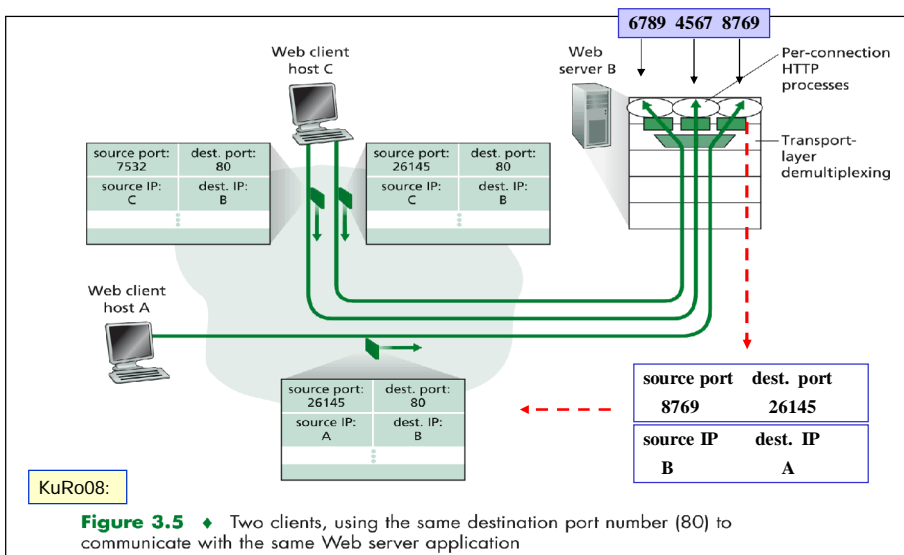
6789 4567 8769

Web client host C

Web server B

Per-connection HTTP processes

Transport-layer demultiplexing

| source port: 7532 | dest. port: 80 |
|---|---|
| source IP: C | dest. IP: B |

| source port: 26145 | dest. port: 80 |
|---|---|
| source IP: C | dest. IP: B |

Web client host A

| source port: 26145 | dest. port: 80 |
|---|---|
| source IP: A | dest. IP: B |

| source port | dest. port |
|---|---|
| 8769 | 26145 |

| source IP | dest. IP |
|---|---|
| B | A |

KuRo08:

Figure 3.5 ♦ Two clients, using the same destination port number (80) to communicate with the same Web server application